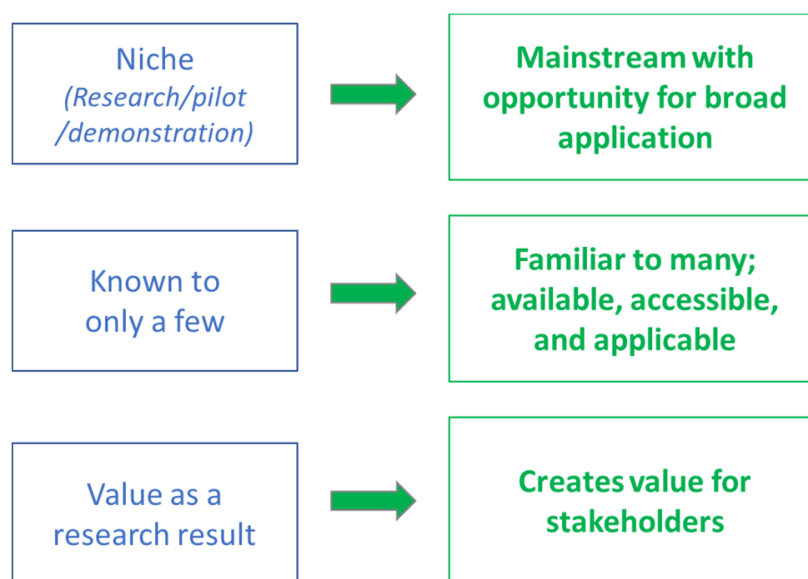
Niche
(Research/pilot /demonstration)

Mainstream with opportunity for broad application

Known to only a few

Familiar to many; available, accessible, and applicable

Value as a research result

Creates value for stakeholders